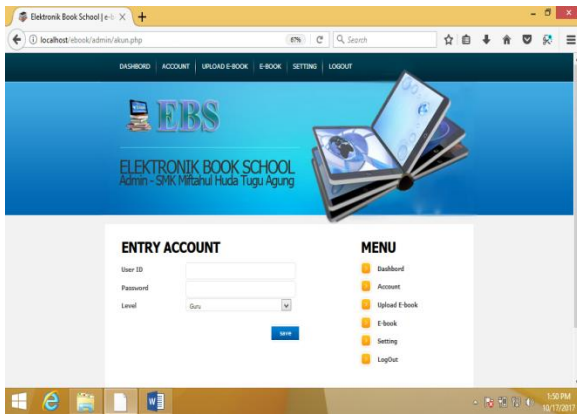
Elektronik Book School | e-b ×

localhost/ebook/admin/akun.php

67%

Search

DASHBORD | ACCOUNT | UPLOAD E-BOOK | E-BOOK | SETTING | LOGOUT

EBS

ELEKTRONIK BOOK SCHOOL
Admin - SMK Miftahul Huda Tugu Agung

ENTRY ACCOUNT

User ID

Password

Level

Guru

save

MENU

Dashbord

Account

Upload E-book

E-book

Setting

LogOut

1:50 PM
10/17/2017